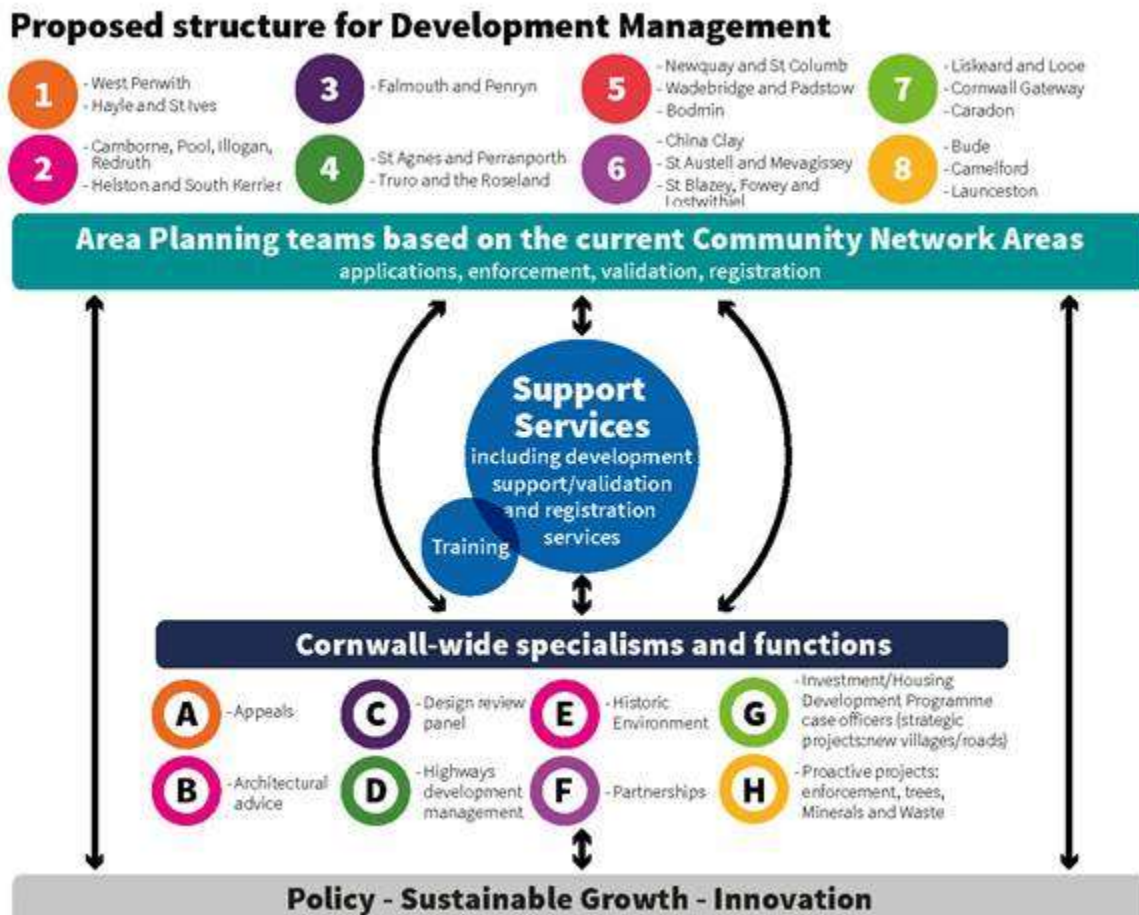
Proposed structure for Development Management

1
- West Penwith
- Hayle and St Ives

2
- Camborne, Pool, Illogan, Redruth
- Helston and South Kerrier

3
- Falmouth and Penryn

4
- St Agnes and Perranporth
- Truro and the Roseland

5
- Newquay and St Columb
- Wadebridge and Padstow
- Bodmin

6
- China Clay
- St Austell and Mevagissey
- St Blazey, Fowey and Lostwithiel

7
- Liskeard and Looe
- Cornwall Gateway
- Caradon

8
- Bude
- Camelford
- Launceston

Area Planning teams based on the current Community Network Areas
applications, enforcement, validation, registration

Support Services
including development support/validation and registration services

Training

Cornwall-wide specialisms and functions

A - Appeals
B - Architectural advice
C - Design review panel
D - Highways development management
E - Historic Environment
F - Partnerships
G - Investment/Housing Development Programme case officers (strategic projects:new villages/roads)
H - Proactive projects: enforcement, trees, Minerals and Waste

Policy - Sustainable Growth - Innovation